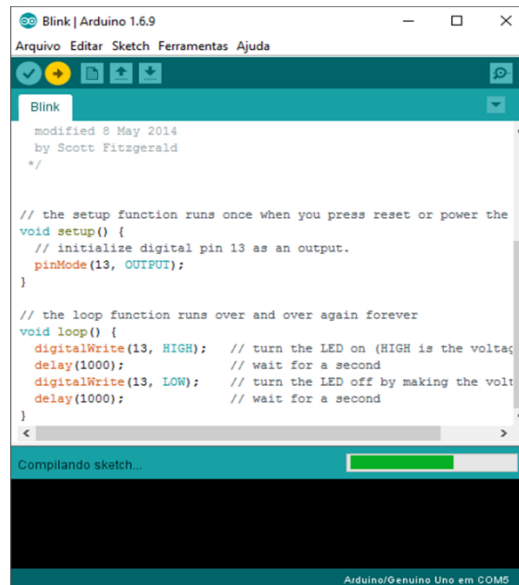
Blink | Arduino 1.6.9

Arquivo Editar Sketch Ferramentas Ajuda

Blink

modified 8 May 2014
by Scott Fitzgerald
*/

// the setup function runs once when you press reset or power the
void setup() {
  // initialize digital pin 13 as an output.
  pinMode(13, OUTPUT);
}

// the loop function runs over and over again forever
void loop() {
  digitalWrite(13, HIGH);   // turn the LED on (HIGH is the voltag
  delay(1000);              // wait for a second
  digitalWrite(13, LOW);    // turn the LED off by making the volt
  delay(1000);              // wait for a second
}

Compilando sketch...

Arduino/Genuino Uno em COM5